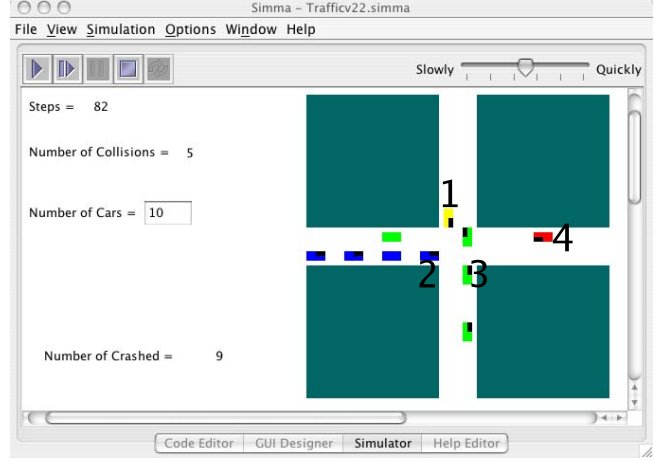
Simma – Trafficv22.simma

File View Simulation Options Window Help

Slowly Quickly

Steps = 82

Number of Collisions = 5

Number of Cars = 10

Number of Crashed = 9

1

2

3

4

Code Editor GUI Designer Simulator Help Editor